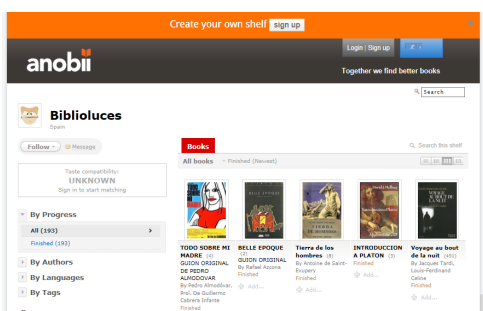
Create your own shelf sign up

anobii

Login | Sign up

Together we find better books

Search

Biblioluces
Spain

Follow Message

Taste compatibility:
UNKNOWN
Sign in to start matching

By Progress
All (193)
Finished (193)

By Authors
By Languages
By Tags

Books
Search this shelf

All books · Finished (Newest)

TODO SOBRE MI MADRE (4)
GUION ORIGINAL DE PEDRO ALMODOVAR
By Pedro Almodóvar, Prol. De Guillermo Cabrera Infante
Finished

BELLE EPOQUE (3)
GUION ORIGINAL
By Rafael Azcona
Finished
Add...

Tierra de los hombres (8)
By Antoine de Saint-Exupery
Finished
Add...

INTRODUCCION A PLATON (5)
Finished
Add...

Voyage au bout de la nuit (451)
By Jacques Tardi, Louis-Ferdinand Celine
Finished
Add...